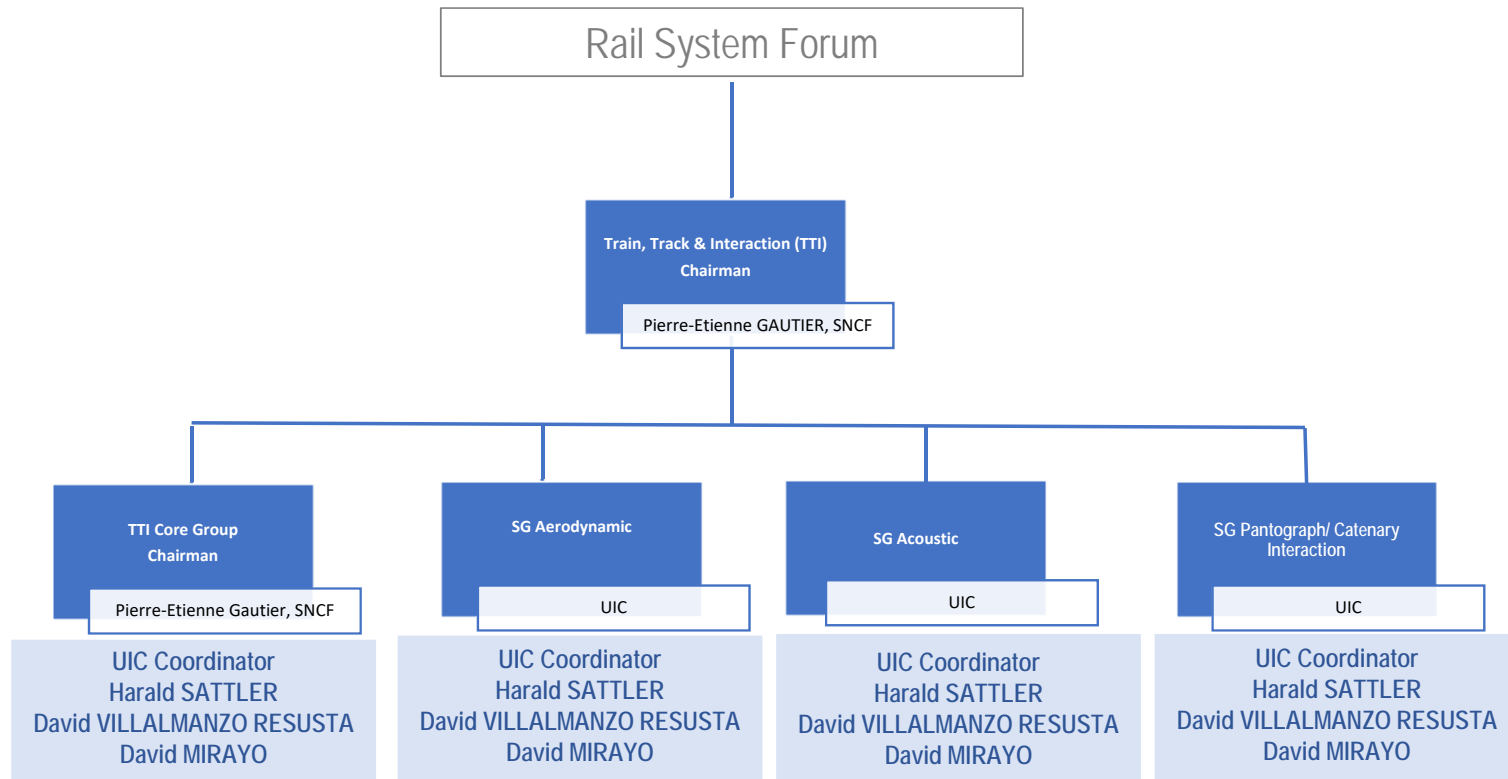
Rail System Forum

Train, Track & Interaction (TTI)
Chairman

Pierre-Etienne GAUTIER, SNCF

TTI Core Group
Chairman

Pierre-Etienne Gautier, SNCF

UIC Coordinator
Harald SATTLER
David VILLALMANZO RESUSTA
David MIRAYO

SG Aerodynamic

UIC

UIC Coordinator
Harald SATTLER
David VILLALMANZO RESUSTA
David MIRAYO

SG Acoustic

UIC

UIC Coordinator
Harald SATTLER
David VILLALMANZO RESUSTA
David MIRAYO

SG Pantograph/ Catenary Interaction

UIC

UIC Coordinator
Harald SATTLER
David VILLALMANZO RESUSTA
David MIRAYO